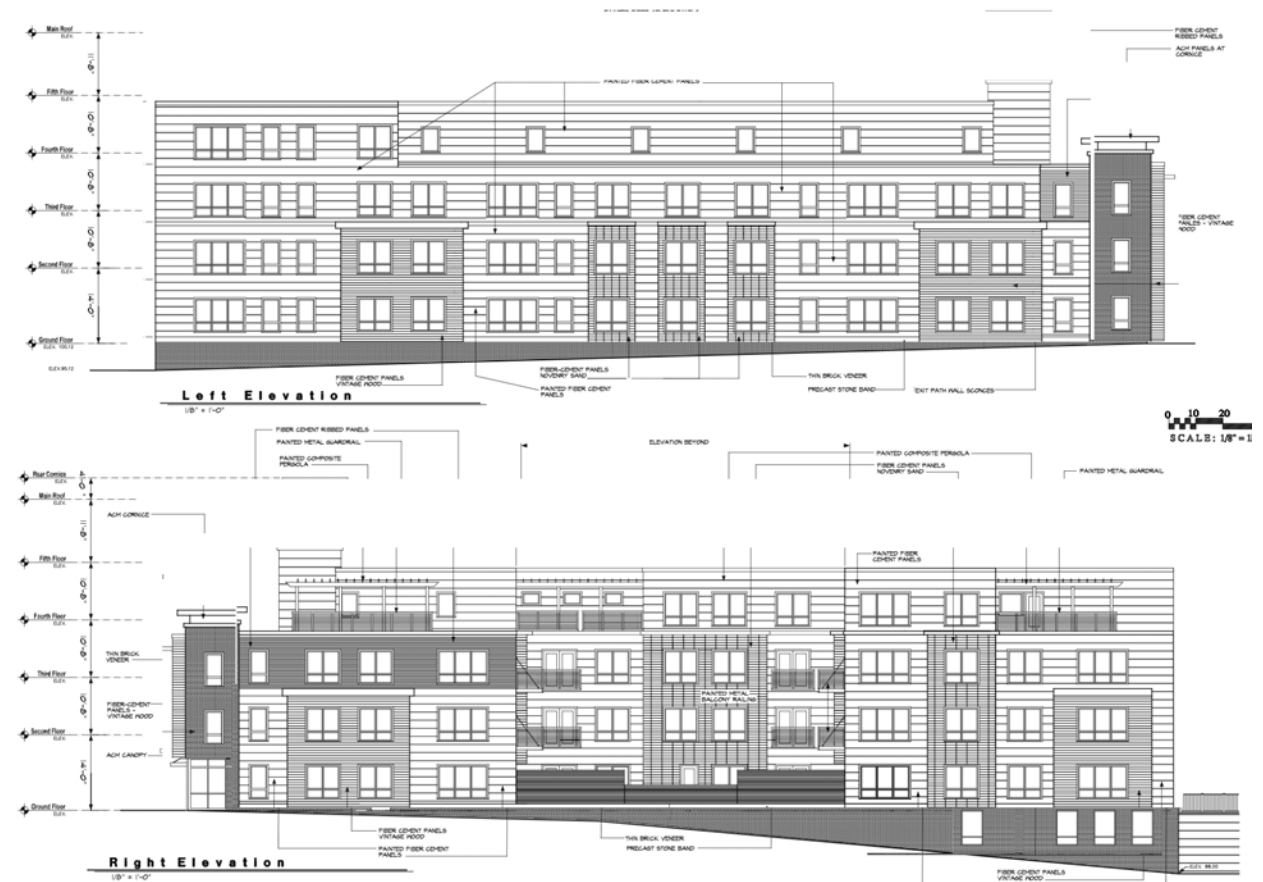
Main Roof
ELEV.
Fifth Floor
ELEV.
Fourth Floor
ELEV.
Third Floor
ELEV.
Second Floor
ELEV.
Ground Floor
ELEV. 100.12
ELEV. 95.12

FIBER CEMENT RIBBED PANELS
ACM PANELS AT CORNICE
PAINTED FIBER CEMENT PANELS
FIBER CEMENT PANELS - VINTAGE WOOD
FIBER CEMENT PANELS VINTAGE WOOD
FIBER-CEMENT PANELS NOVENRY SAND
PAINTED FIBER CEMENT PANELS
THIN BRICK VENEER
PRECAST STONE BAND
EXIT PATH WALL SCONCES

Left Elevation
1/8" = 1'-0"

0 10 20
SCALE: 1/8" = 1

FIBER CEMENT RIBBED PANELS
PAINTED METAL GUARDRAIL
PAINTED COMPOSITE PERGOLA
ELEVATION BEYOND
PAINTED COMPOSITE PERGOLA
FIBER CEMENT PANELS NOVENRY SAND
PAINTED METAL GUARDRAIL

Rear Cornice
Main Roof
ELEV.
ACM CORNICE
Fifth Floor
ELEV.
Fourth Floor
ELEV.
THIN BRICK VENEER
Third Floor
ELEV.
FIBER-CEMENT PANELS - VINTAGE WOOD
Second Floor
ELEV.
ACM CANOPY
Ground Floor
ELEV.

PAINTED FIBER CEMENT PANELS
PAINTED METAL BALCONY RAILING
FIBER CEMENT PANELS VINTAGE WOOD
PAINTED FIBER CEMENT PANELS
THIN BRICK VENEER
PRECAST STONE BAND
FIBER CEMENT PANELS VINTAGE WOOD
ELEV. 88.00

Right Elevation
1/8" = 1'-0"